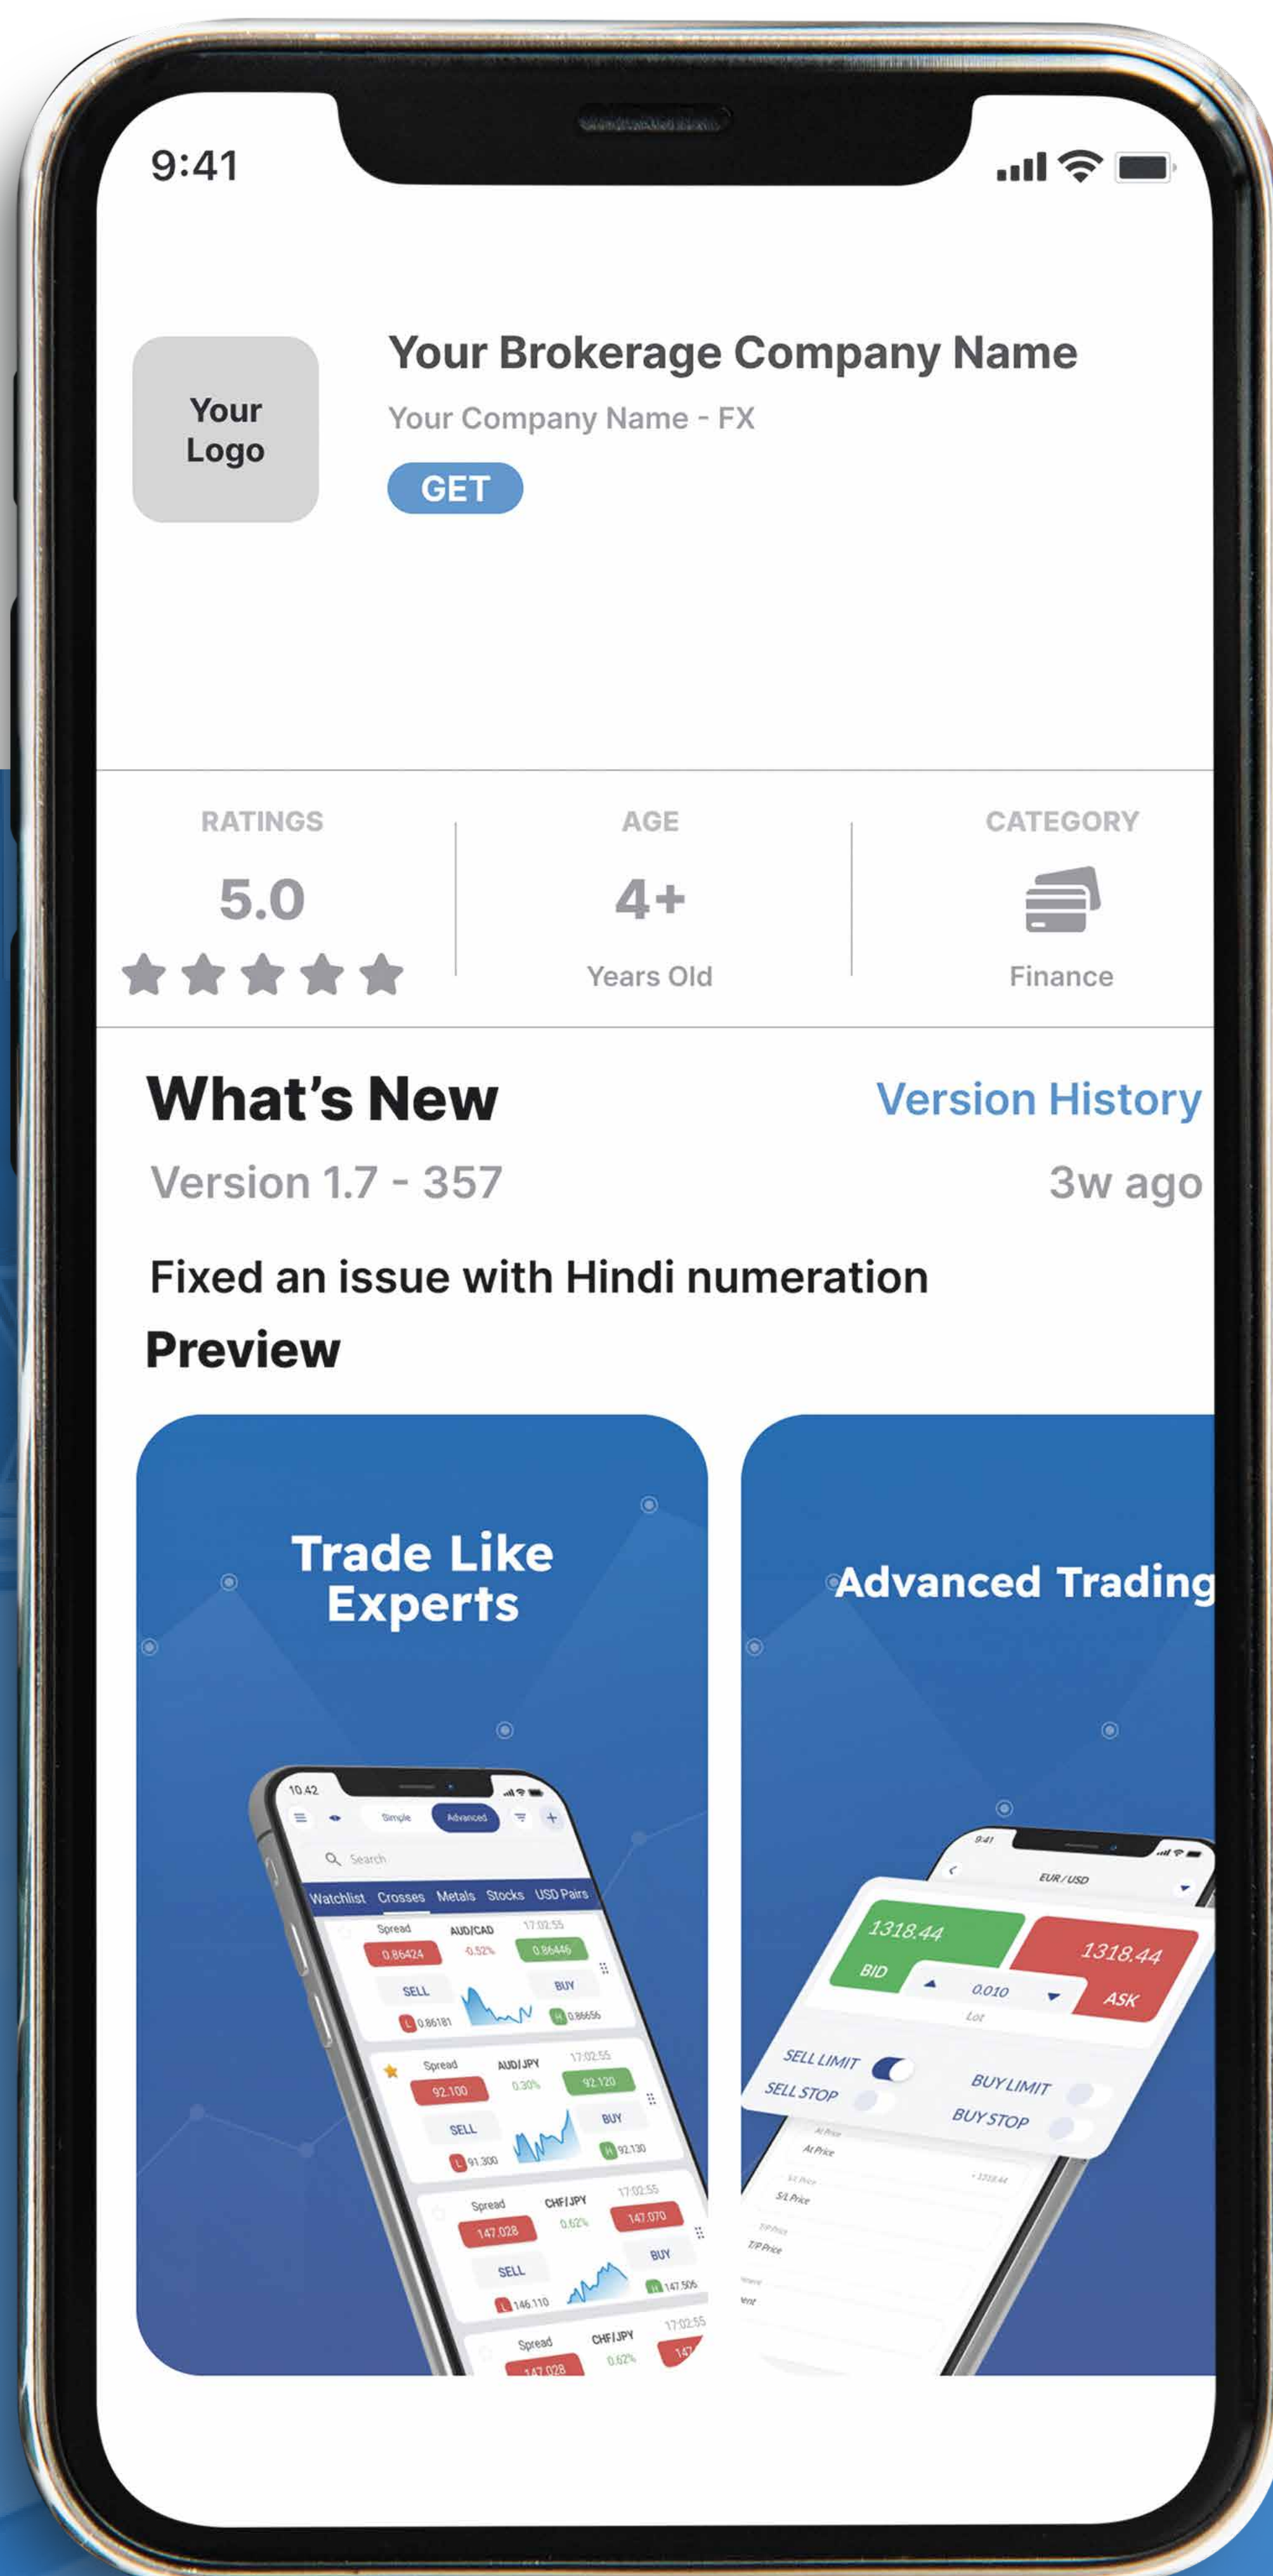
9:41

Your Logo

Your Brokerage Company Name

Your Company Name - FX

GET

RATINGS
5.0

AGE
4+
Years Old

CATEGORY
Finance

What's New

Version History

Version 1.7 - 357

3w ago

Fixed an issue with Hindi numeration

Preview

Trade Like Experts

10:42
Simple Advanced
Search
Watchlist Crosses Metals Stocks USD Pairs
Spread AUD/CAD 17:02:55
0.86424 -0.52% 0.86446
SELL BUY
L 0.86181 H 0.86656
Spread AUD/JPY 17:02:55
92.100 0.30% 92.120
SELL BUY
L 91.300 H 92.130
Spread CHF/JPY 17:02:55
147.028 0.62% 147.070
SELL BUY
L 146.110 H 147.506
Spread CHF/JPY 17:02:55
147.028 0.62% 147

Advanced Trading

9:41
EUR/USD
1318.44
BID
1318.44
ASK
0.010
Lot
SELL LIMIT
SELL STOP
BUY LIMIT
BUY STOP
At Price
S/L Price
T/P Price